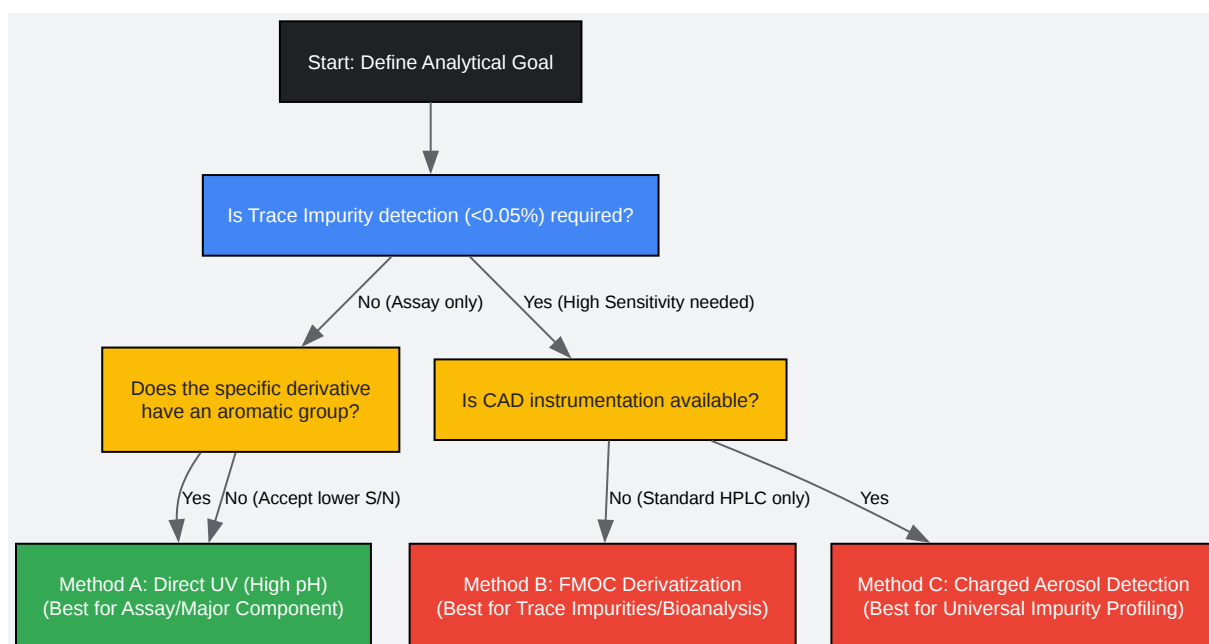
Start: Define Analytical Goal

Is Trace Impurity detection (<0.05%) required?

No (Assay only)

Yes (High Sensitivity needed)

Does the specific derivative have an aromatic group?

Is CAD instrumentation available?

Yes

No (Accept lower S/N)

No (Standard HPLC only)

Yes

Method A: Direct UV (High pH) (Best for Assay/Major Component)

Method B: FMOC Derivatization (Best for Trace Impurities/Bioanalysis)

Method C: Charged Aerosol Detection (Best for Universal Impurity Profiling)